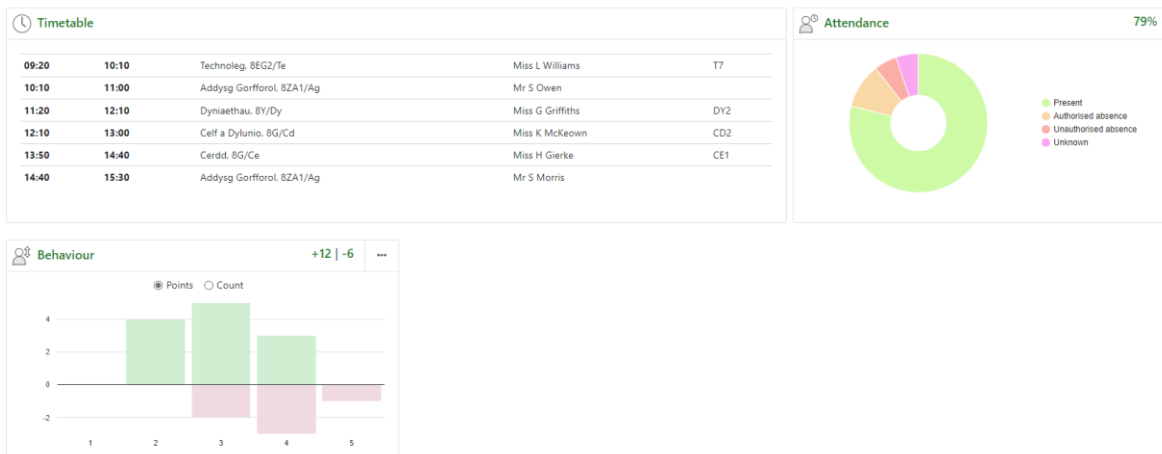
Timetable

| | | | | |
|---|---|---|---|---|
| 09:20 | 10:10 | Technoleg, 8EG2/Te | Miss L Williams | T7 |
| 10:10 | 11:00 | Addysg Gorfforol, 8ZA1/Ag | Mr S Owen | |
| 11:20 | 12:10 | Dyniaethau, 8Y/Dy | Miss G Griffiths | DY2 |
| 12:10 | 13:00 | Celf a Dylunio, 8G/Cd | Miss K McKeown | CD2 |
| 13:50 | 14:40 | Cerdd, 8G/Ce | Miss H Gierke | CE1 |
| 14:40 | 15:30 | Addysg Gorfforol, 8ZA1/Ag | Mr S Morris | |

Attendance 79%

Present
Authorised absence
Unauthorised absence
Unknown

Behaviour +12 | -6 ···

Points Count

4
2
0
-2

1 2 3 4 5